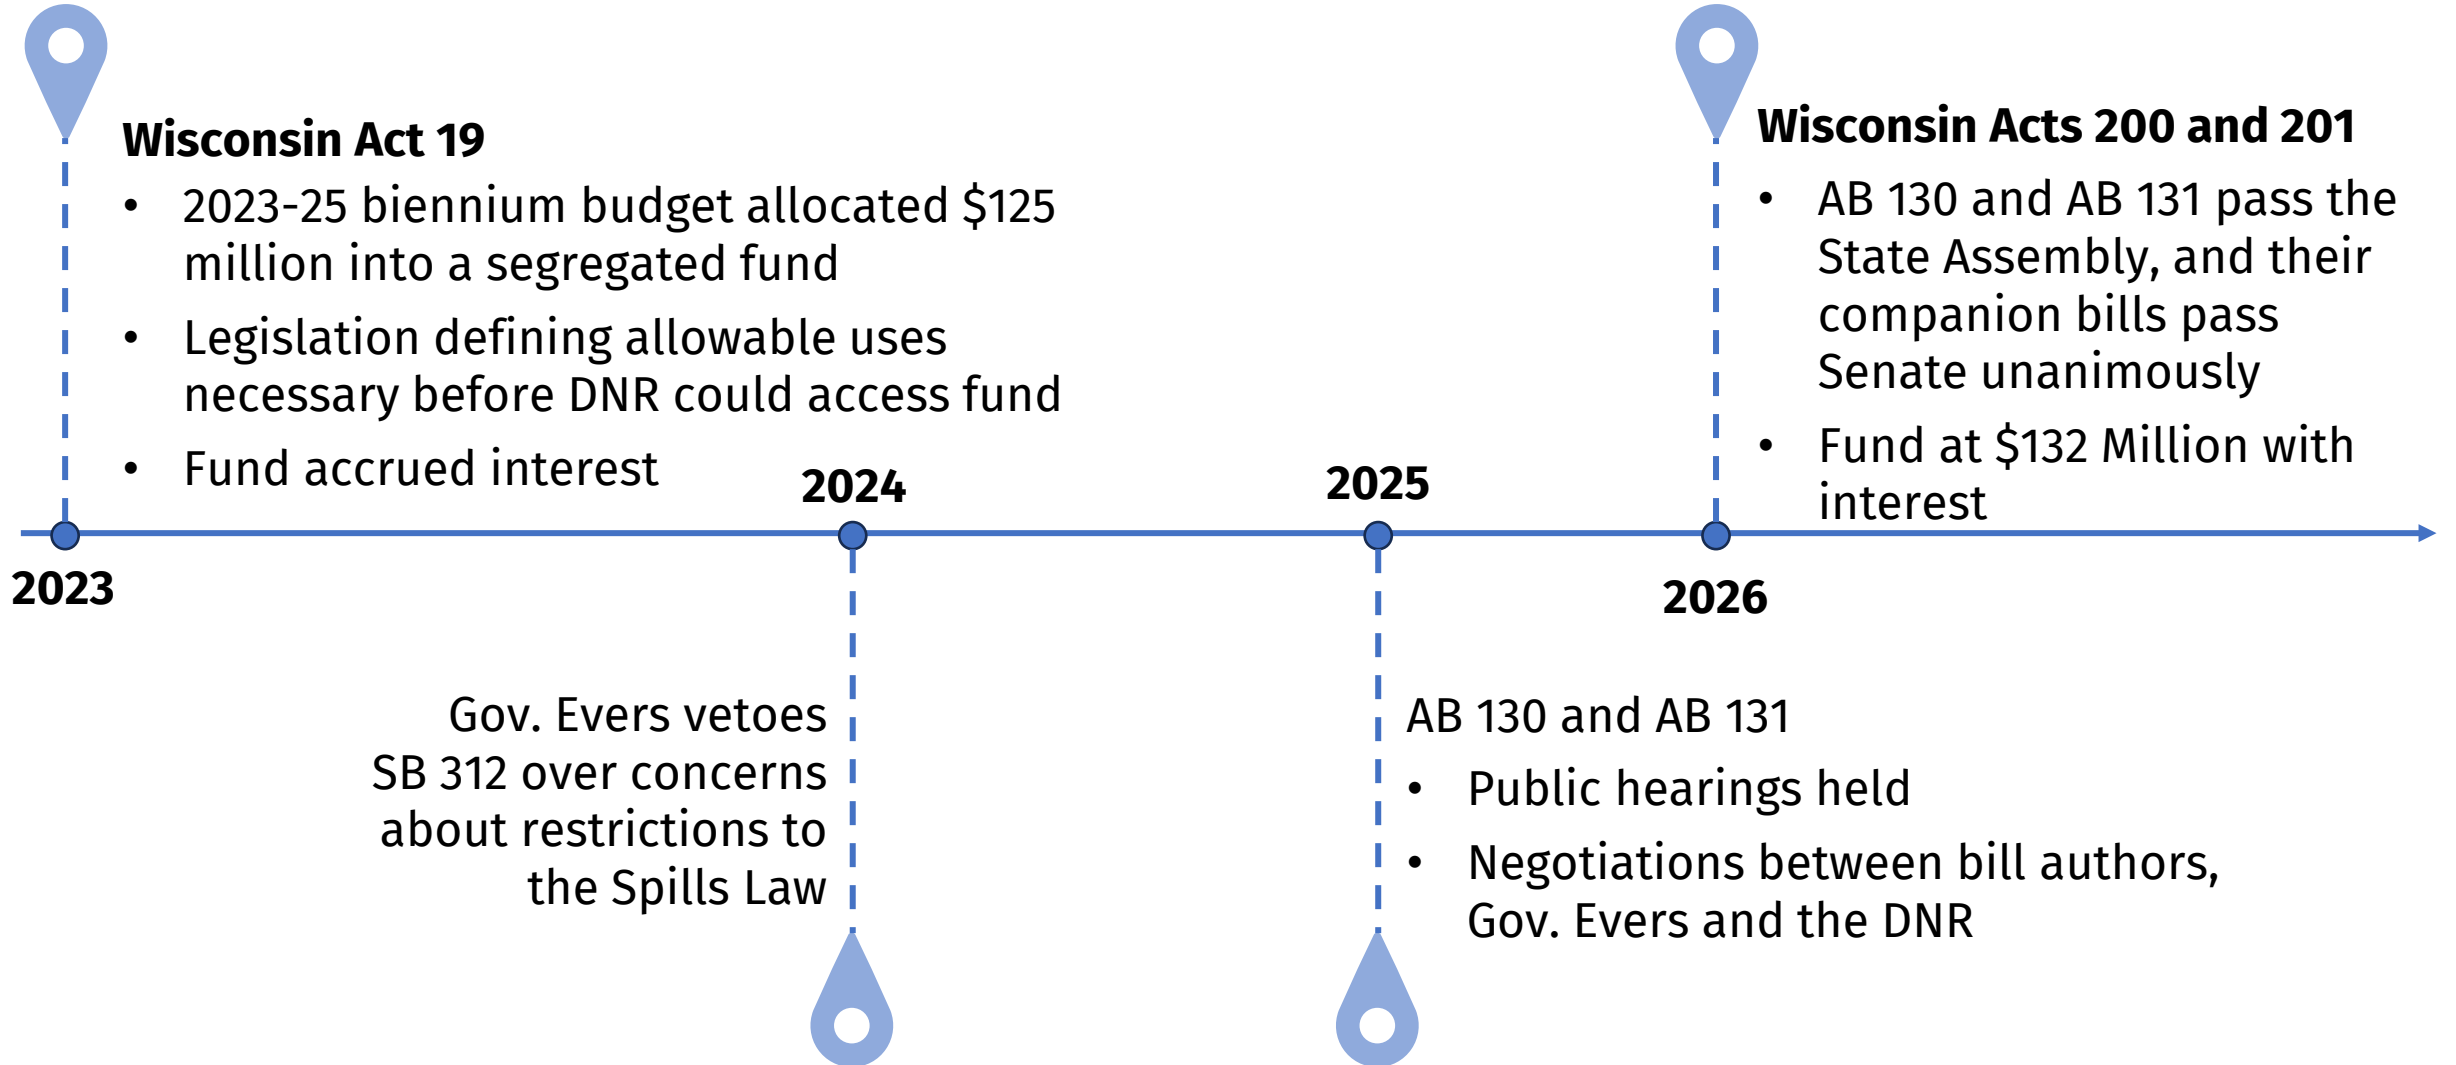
Wisconsin Act 19

- 2023-25 biennium budget allocated $125 million into a segregated fund
- Legislation defining allowable uses necessary before DNR could access fund
- Fund accrued interest

Wisconsin Acts 200 and 201

- AB 130 and AB 131 pass the State Assembly, and their companion bills pass Senate unanimously
- Fund at $132 Million with interest

2023

2024

2025

2026

Gov. Evers vetoes SB 312 over concerns about restrictions to the Spills Law

AB 130 and AB 131

- Public hearings held
- Negotiations between bill authors, Gov. Evers and the DNR